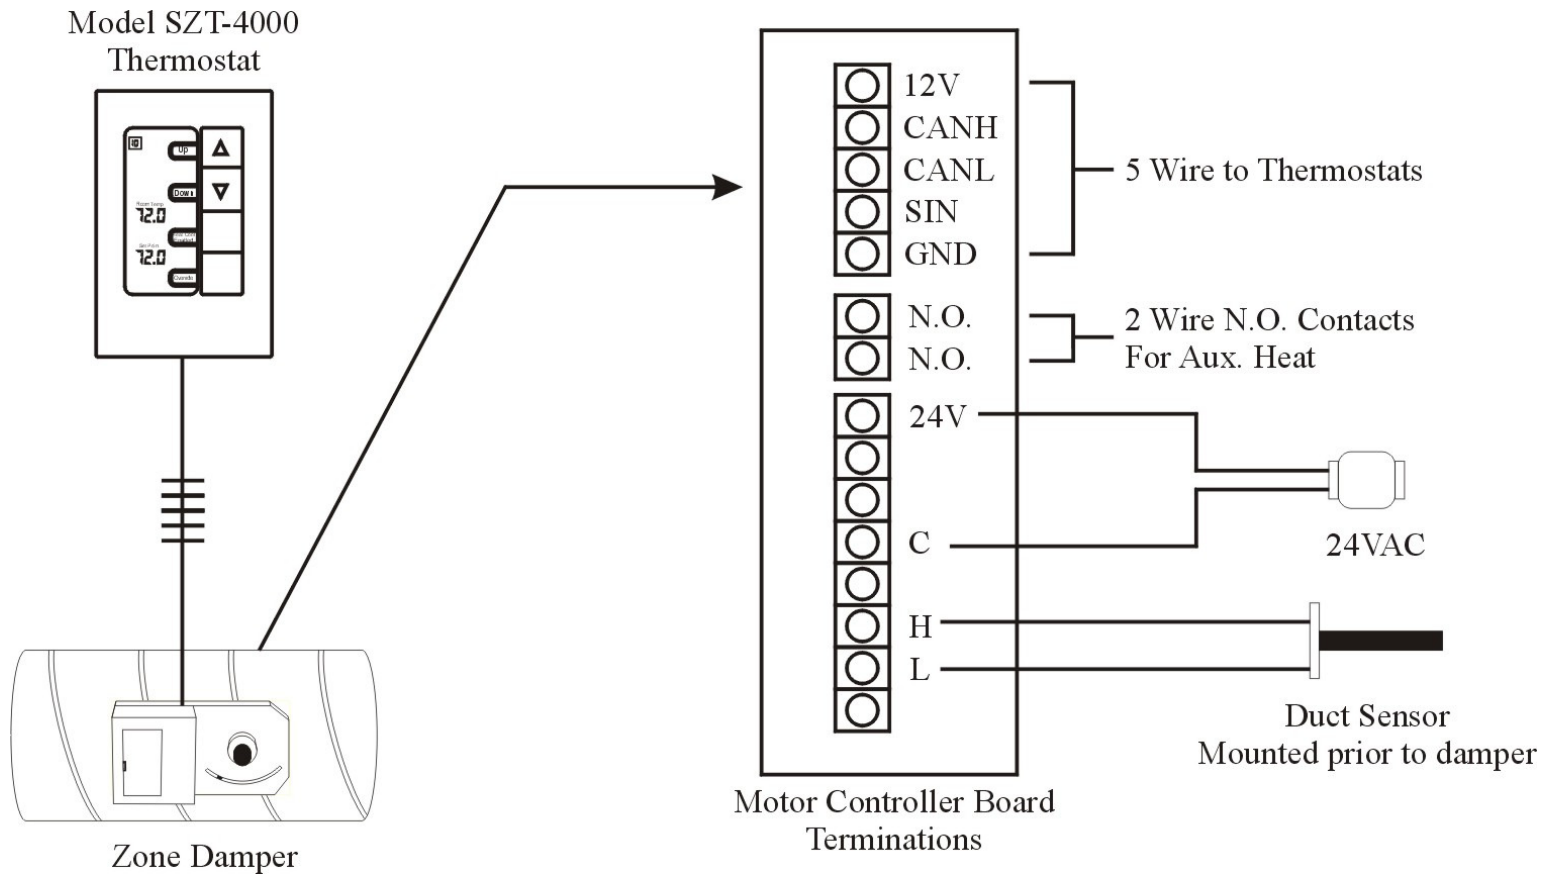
Model SZT-4000
Thermostat

Up

Down

72.0

72.0

Override

12V
CANH
CANL
SIN
GND

5 Wire to Thermostats

N.O.
N.O.

2 Wire N.O. Contacts
For Aux. Heat

24V

C

24VAC

H
L

Duct Sensor
Mounted prior to damper

Motor Controller Board
Terminations

Zone Damper